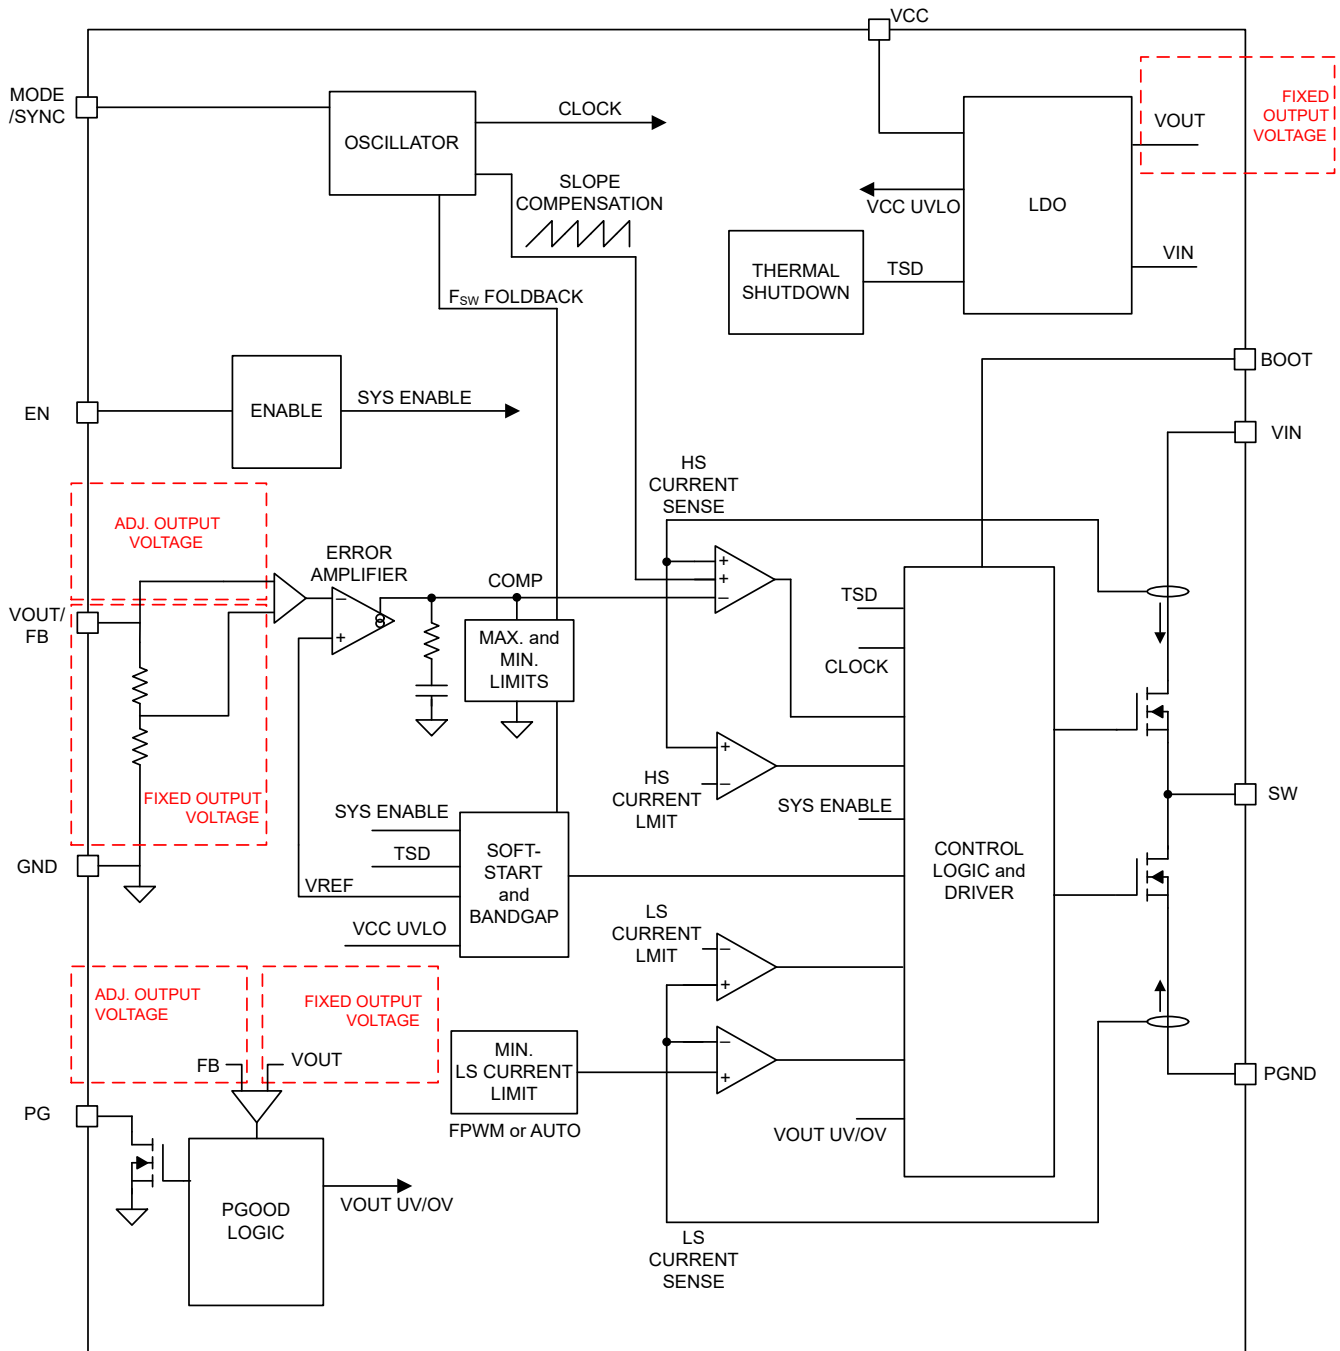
VCC

MODE /SYNC

OSCILLATOR

CLOCK

SLOPE COMPENSATION

VOUT

FIXED OUTPUT VOLTAGE

VCC UVLO

LDO

VIN

THERMAL SHUTDOWN

TSD

$F_{SW}$ FOLDBACK

BOOT

EN

ENABLE

SYS ENABLE

VIN

HS CURRENT SENSE

ADJ. OUTPUT VOLTAGE

ERROR AMPLIFIER

COMP

TSD

VOUT/ FB

MAX. and MIN. LIMITS

CLOCK

FIXED OUTPUT VOLTAGE

HS CURRENT LMIT

SW

SYS ENABLE

SYS ENABLE

CONTROL LOGIC and DRIVER

GND

TSD

SOFT-START and BANDGAP

VREF

VCC UVLO

LS CURRENT LMIT

ADJ. OUTPUT VOLTAGE

FIXED OUTPUT VOLTAGE

MIN. LS CURRENT LIMIT

PGND

FB

VOUT

PG

FPWM or AUTO

VOUT UV/OV

PGOOD LOGIC

VOUT UV/OV

LS CURRENT SENSE